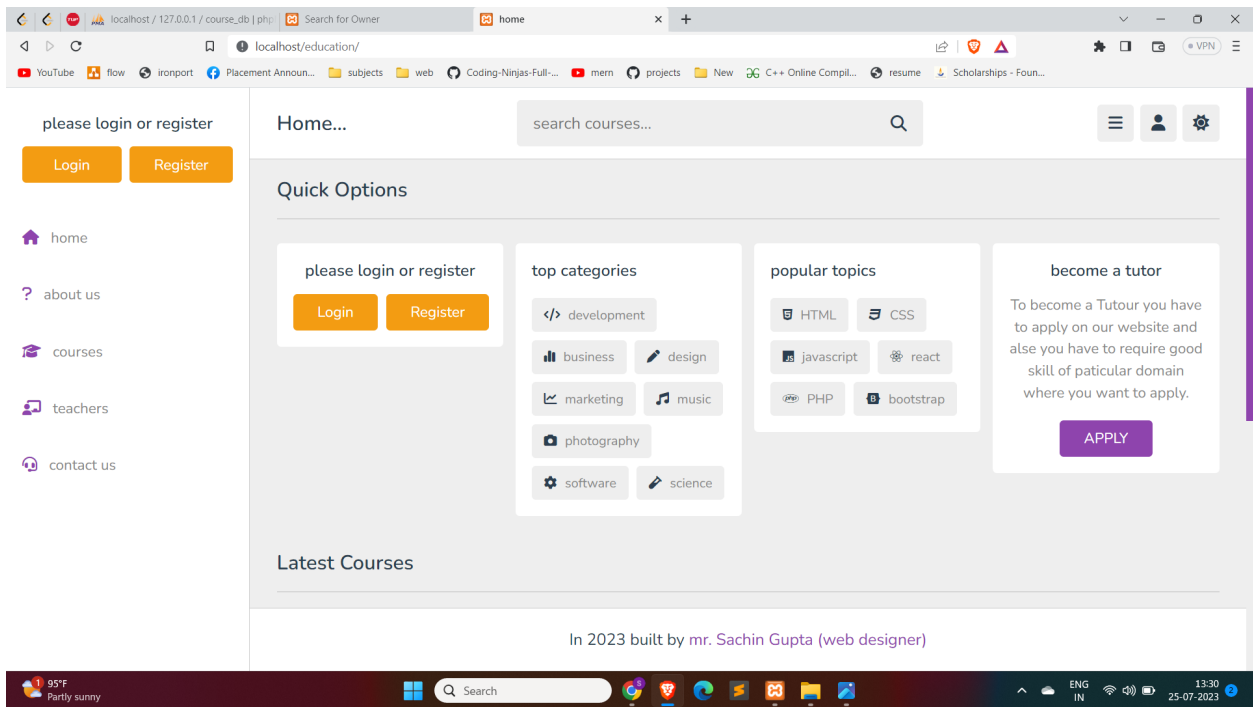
localhost / 127.0.0.1 / course_db | php
Search for Owner
home

localhost/education/

VPN

YouTube flow ironport Placement Announ... subjects web Coding-Ninjas-Full-... mern projects New C++ Online Compil... resume Scholarships - Foun...

please login or register

Login Register

home

about us

courses

teachers

contact us

Home...

search courses...

Quick Options

please login or register

Login Register

top categories

development

business design

marketing music

photography

software science

popular topics

HTML CSS

javascript react

PHP bootstrap

become a tutor

To become a Tutour you have to apply on our website and alse you have to require good skill of paticular domain where you want to apply.

APPLY

Latest Courses

In 2023 built by mr. Sachin Gupta (web designer)

95°F
Partly sunny

Search

ENG
IN

13:30
25-07-2023